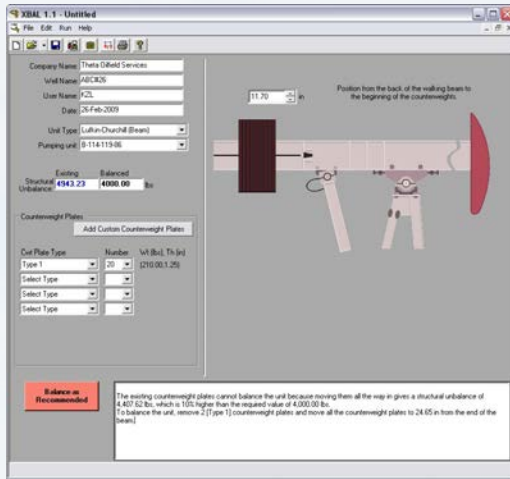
XBAL 1.1 - Untitled

File Edit Run Help

Company Name Theta Oilfield Services

Well Name ABC#26

User Name XZL

Date 26-Feb-2009

Unit Type Lufkin-Churchill (Beam)

Pumping unit B-114-119-86

Existing Balanced

Structural Unbalance: 4943.23 4000.00 lbs

Counterweight Plates

Add Custom Counterweight Plates

Cwt Plate Type Number Wt (lbs), Th (in)

Type 1 20 (210.00,1.25)

Select Type

Select Type

Select Type

11.70 in

Position from the back of the walking beam to the beginning of the counterweights.

Balance as Recommended

The existing counterweight plates cannot balance the unit because moving them all the way in gives a structural unbalance of 4,407.62 lbs, which is 10% higher than the required value of 4,000.00 lbs.
To balance the unit, remove 2 [Type 1] counterweight plates and move all the counterweight plates to 24.65 in from the end of the beam.